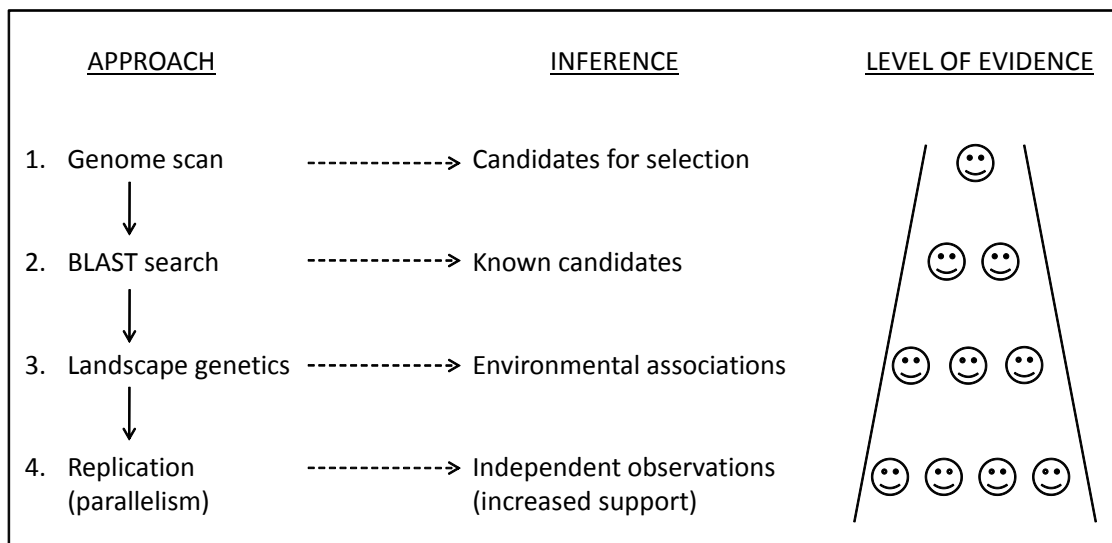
| APPROACH | INFERENCE | LEVEL OF EVIDENCE |
|---|---|---|
| 1. Genome scan | Candidates for selection | ☺ |
| 2. BLAST search | Known candidates | ☺ ☺ |
| 3. Landscape genetics | Environmental associations | ☺ ☺ ☺ |
| 4. Replication (parallelism) | Independent observations (increased support) | ☺ ☺ ☺ ☺ |